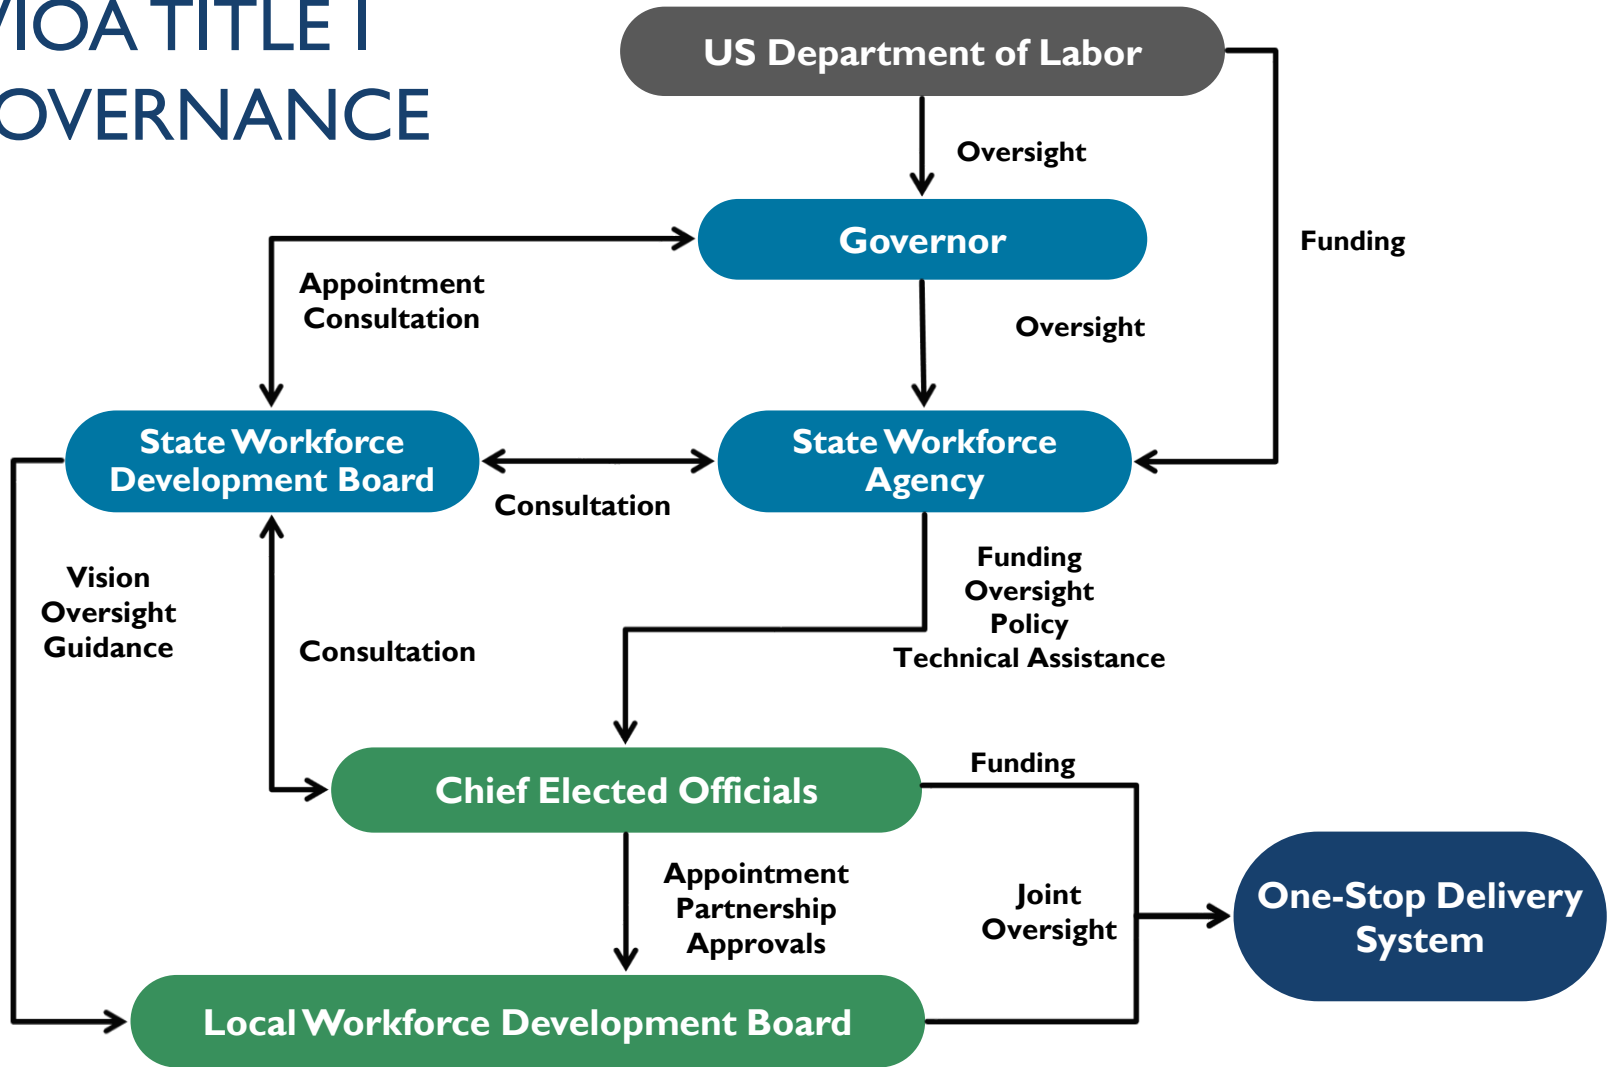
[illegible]IOA TITLE I
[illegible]OVERNANCE

US Department of Labor

Oversight

Funding

Governor

Appointment
Consultation

Oversight

State Workforce Development Board

Consultation

State Workforce Agency

Vision
Oversight
Guidance

Funding
Oversight
Policy
Technical Assistance

Consultation

Chief Elected Officials

Funding

Appointment
Partnership
Approvals

Joint
Oversight

One-Stop Delivery System

Local Workforce Development Board